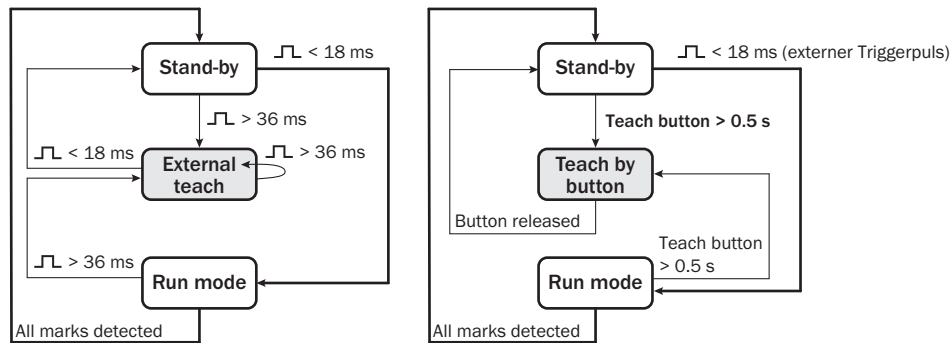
Stand-by

< 18 ms

> 36 ms

< 18 ms

External teach

> 36 ms

> 36 ms

Run mode

All marks detected

Stand-by

< 18 ms (externer Triggerpuls)

Teach button > 0.5 s

Teach by button

Button released

Teach button > 0.5 s

Run mode

All marks detected